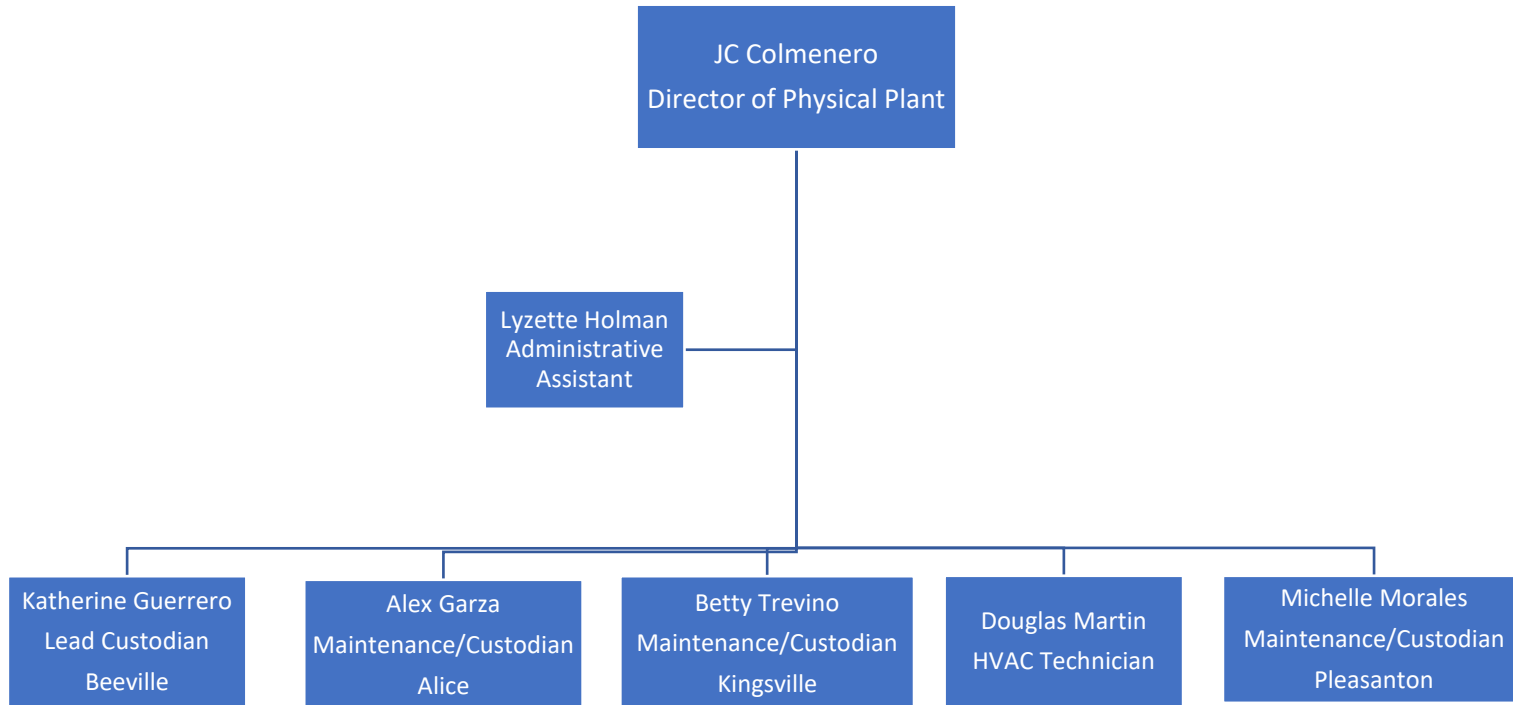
JC Colmenero
Director of Physical Plant

Lyzette Holman
Administrative Assistant

Katherine Guerrero
Lead Custodian
Beeville

Alex Garza
Maintenance/Custodian
Alice

Betty Trevino
Maintenance/Custodian
Kingsville

Douglas Martin
HVAC Technician

Michelle Morales
Maintenance/Custodian
Pleasanton